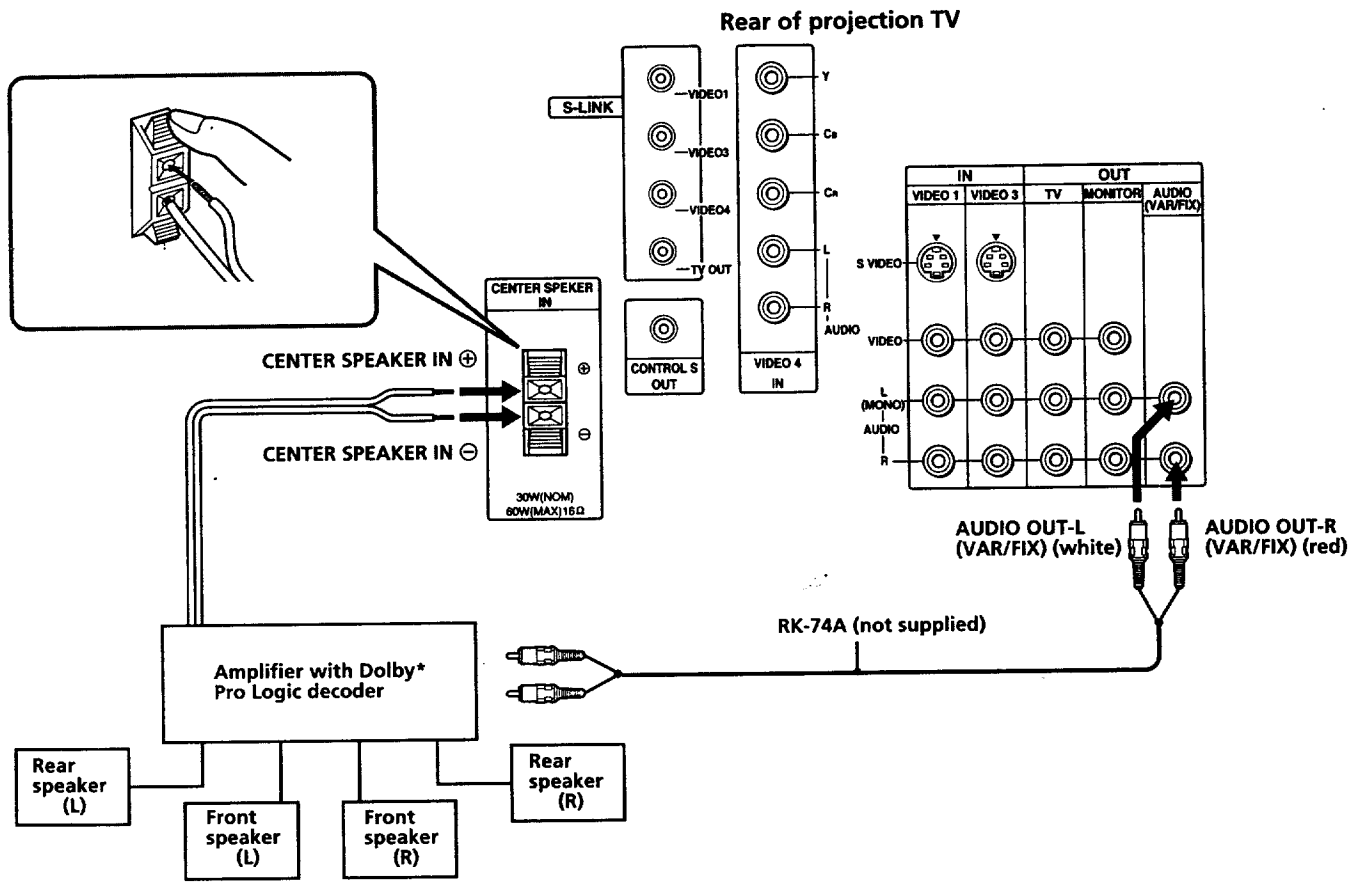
Rear of projection TV

S-LINK
VIDEO1
VIDEO3
VIDEO4
TV OUT

CONTROL S OUT

Y
$C_B$
$C_R$
L
R
AUDIO
VIDEO 4 IN

| IN | | OUT | | |
|---|---|---|---|---|
| VIDEO 1 | VIDEO 3 | TV | MONITOR | AUDIO (VAR/FIX) |

S VIDEO
VIDEO
L (MONO)
AUDIO
R

CENTER SPEKER IN
⊕
⊖
30W(NOM)
60W(MAX)16Ω

CENTER SPEAKER IN ⊕
CENTER SPEAKER IN ⊖

AUDIO OUT-L (VAR/FIX) (white)
AUDIO OUT-R (VAR/FIX) (red)

RK-74A (not supplied)

Amplifier with Dolby* Pro Logic decoder

Rear speaker (L)
Front speaker (L)
Front speaker (R)
Rear speaker (R)